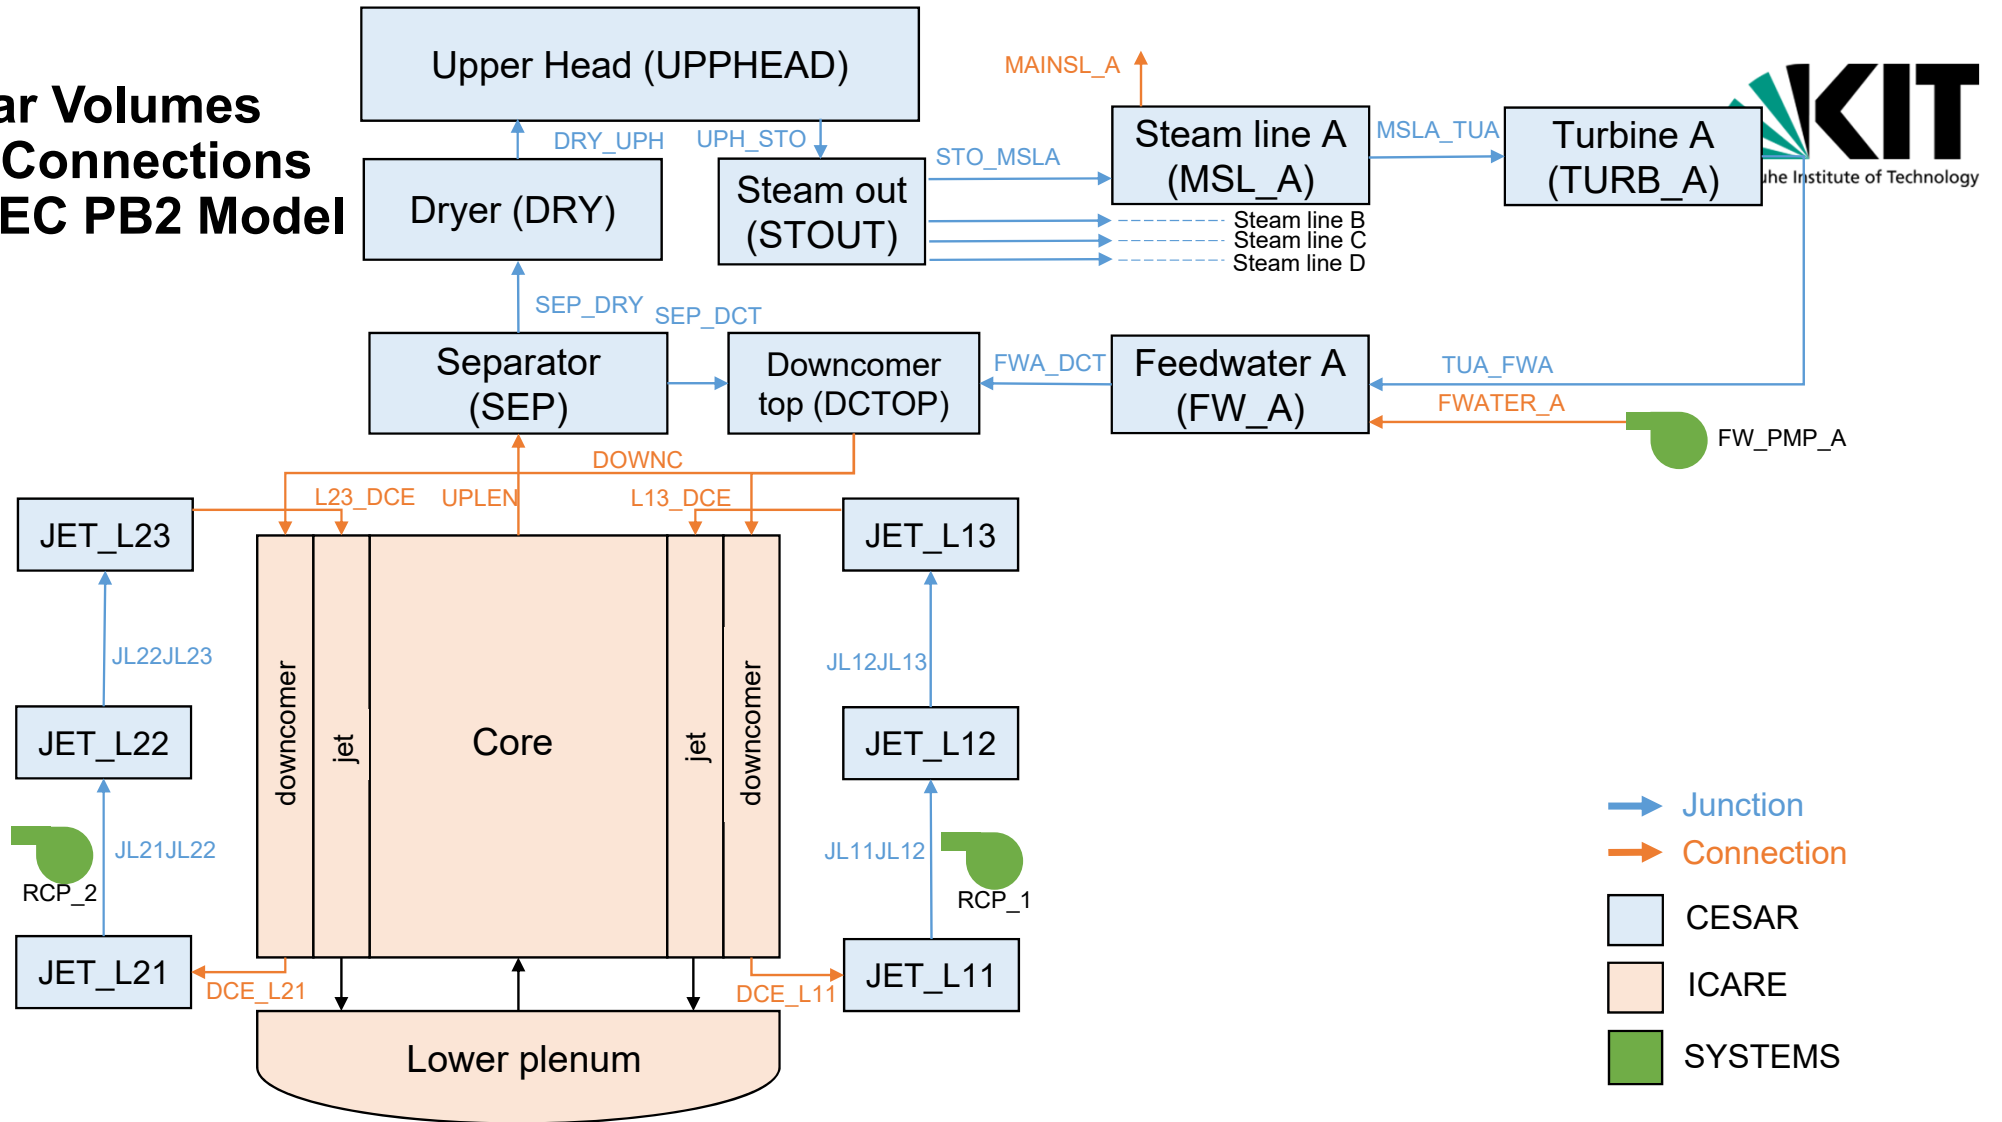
ar Volumes
Connections
EC PB2 Model

Upper Head (UPPHEAD)

DRY_UPH
UPH_STO

Dryer (DRY)

Steam out (STOUT)

STO_MSLA

MAINSL_A

Steam line A (MSL_A)

MSLA_TUA

Turbine A (TURB_A)

KIT
uhe Institute of Technology

Steam line B
Steam line C
Steam line D

SEP_DRY
SEP_DCT

Separator (SEP)

Downcomer top (DCTOP)

FWA_DCT

Feedwater A (FW_A)

TUA_FWA
FWATER_A

FW_PMP_A

DOWNC
L23_DCE
UPLEN
L13_DCE

JET_L23

JET_L13

JL22JL23

JL12JL13

downcomer
jet
Core
jet
downcomer

JET_L22

JET_L12

JL21JL22

JL11JL12

RCP_2

RCP_1

JET_L21

JET_L11

DCE_L21

DCE_L11

Lower plenum

Junction
Connection
CESAR
ICARE
SYSTEMS